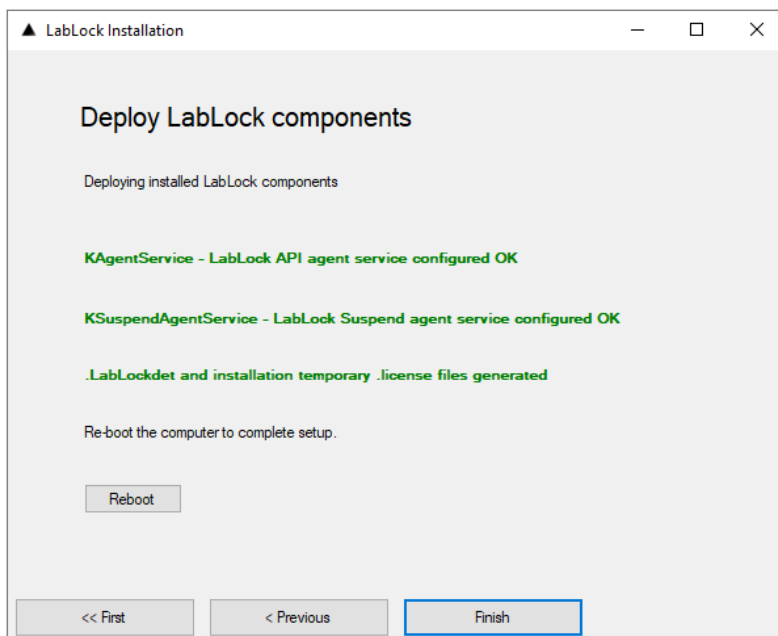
LabLock Installation

Deploy LabLock components

Deploying installed LabLock components

KAgentService - LabLock API agent service configured OK

KSuspendAgentService - LabLock Suspend agent service configured OK

.LabLockdet and installation temporary .license files generated

Re-boot the computer to complete setup.

Reboot

<< First

< Previous

Finish